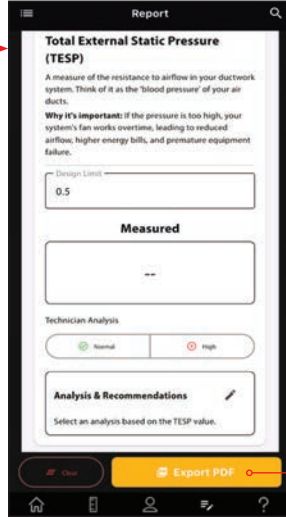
Report

Total External Static Pressure (TESP)

A measure of the resistance to airflow in your ductwork system. Think of it as the 'blood pressure' of your air ducts.

Why it's important: If the pressure is too high, your system's fan works overtime, leading to reduced airflow, higher energy bills, and premature equipment failure.

Design Limit
0.5

Measured

--

Technician Analysis

Normal
High

Analysis & Recommendations

Select an analysis based on the TESP value.

Clear

Export PDF